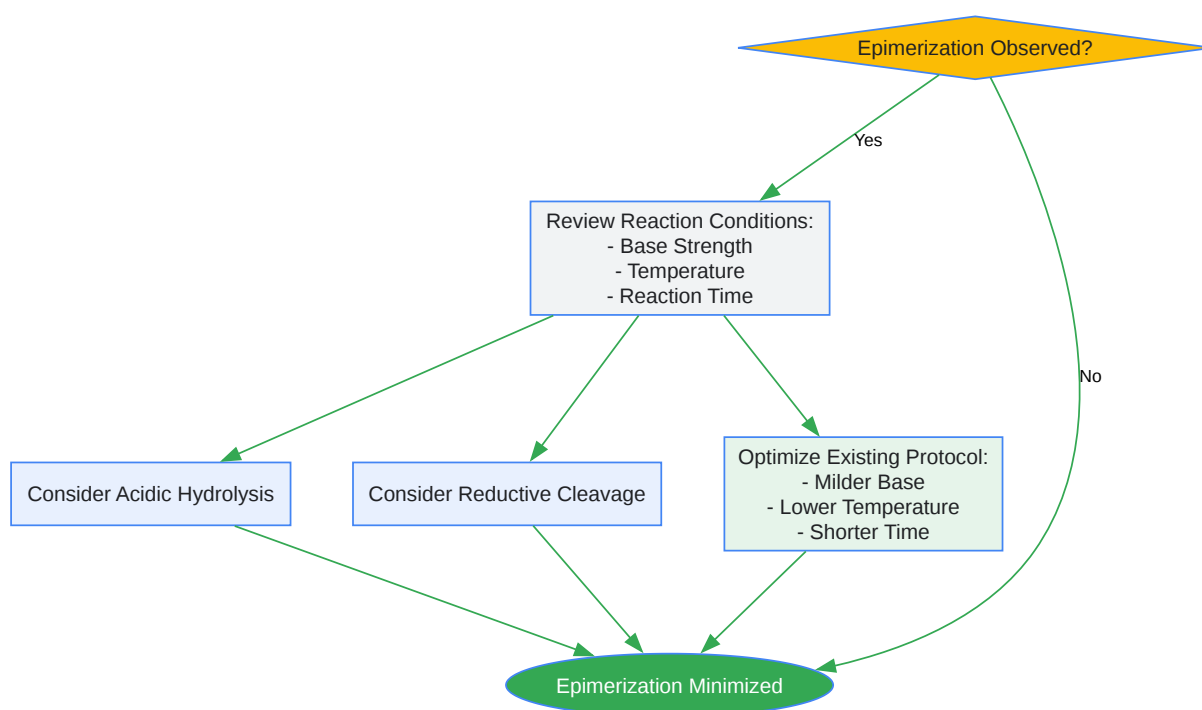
Epimerization Observed?

Yes

No

Review Reaction Conditions:
- Base Strength
- Temperature
- Reaction Time

Consider Acidic Hydrolysis

Consider Reductive Cleavage

Optimize Existing Protocol:
- Milder Base
- Lower Temperature
- Shorter Time

Epimerization Minimized